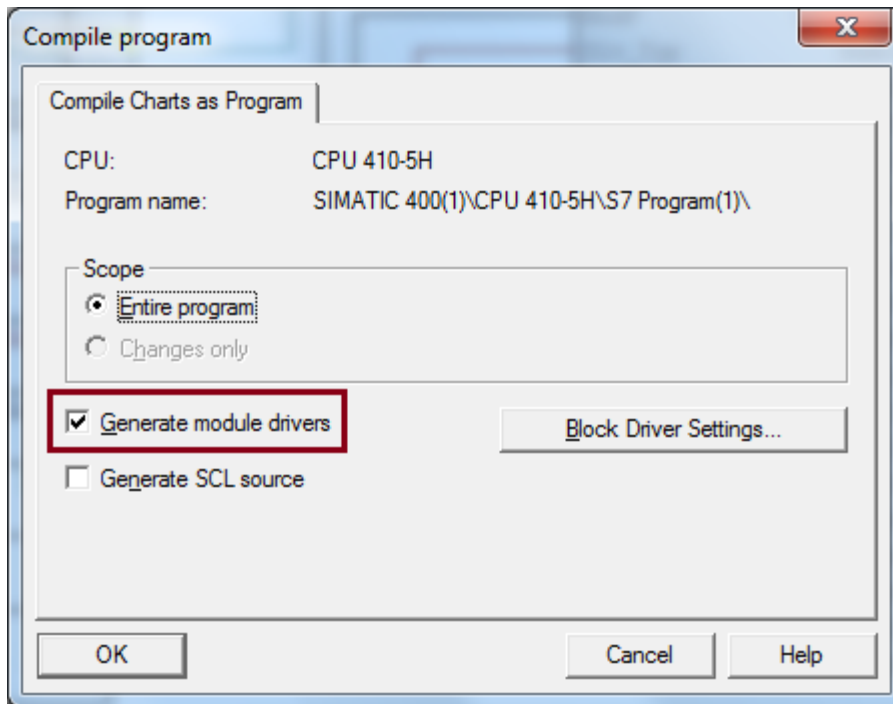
Compile program

X

Compile Charts as Program

CPU: CPU 410-5H

Program name: SIMATIC 400(1)\CPU 410-5H\S7 Program(1)\

Scope

Entire program

Changes only

Generate module drivers

Block Driver Settings...

Generate SCL source

OK

Cancel

Help